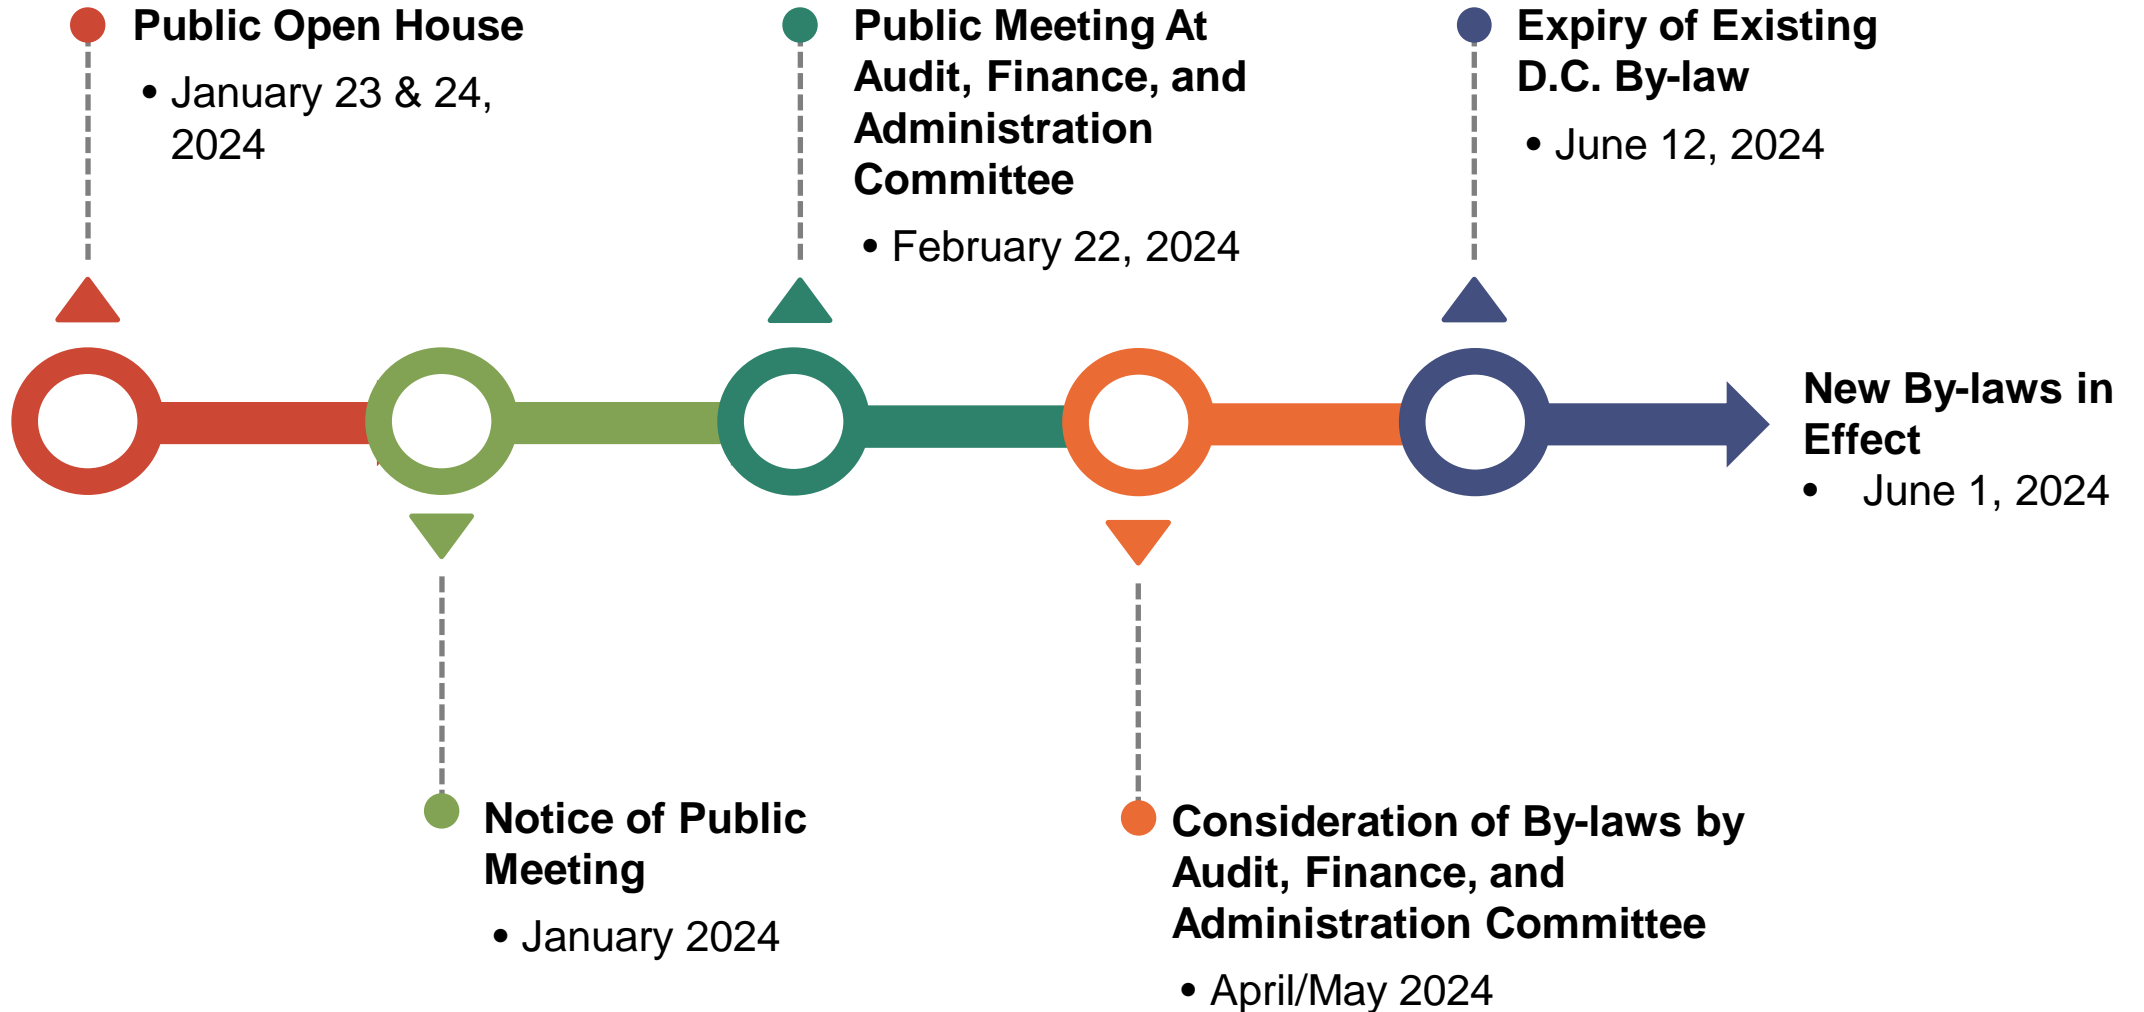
Public Open House

- January 23 & 24, 2024

Public Meeting At Audit, Finance, and Administration Committee

- February 22, 2024

Expiry of Existing D.C. By-law

- June 12, 2024

New By-laws in Effect

- June 1, 2024

Notice of Public Meeting

- January 2024

Consideration of By-laws by Audit, Finance, and Administration Committee

- April/May 2024